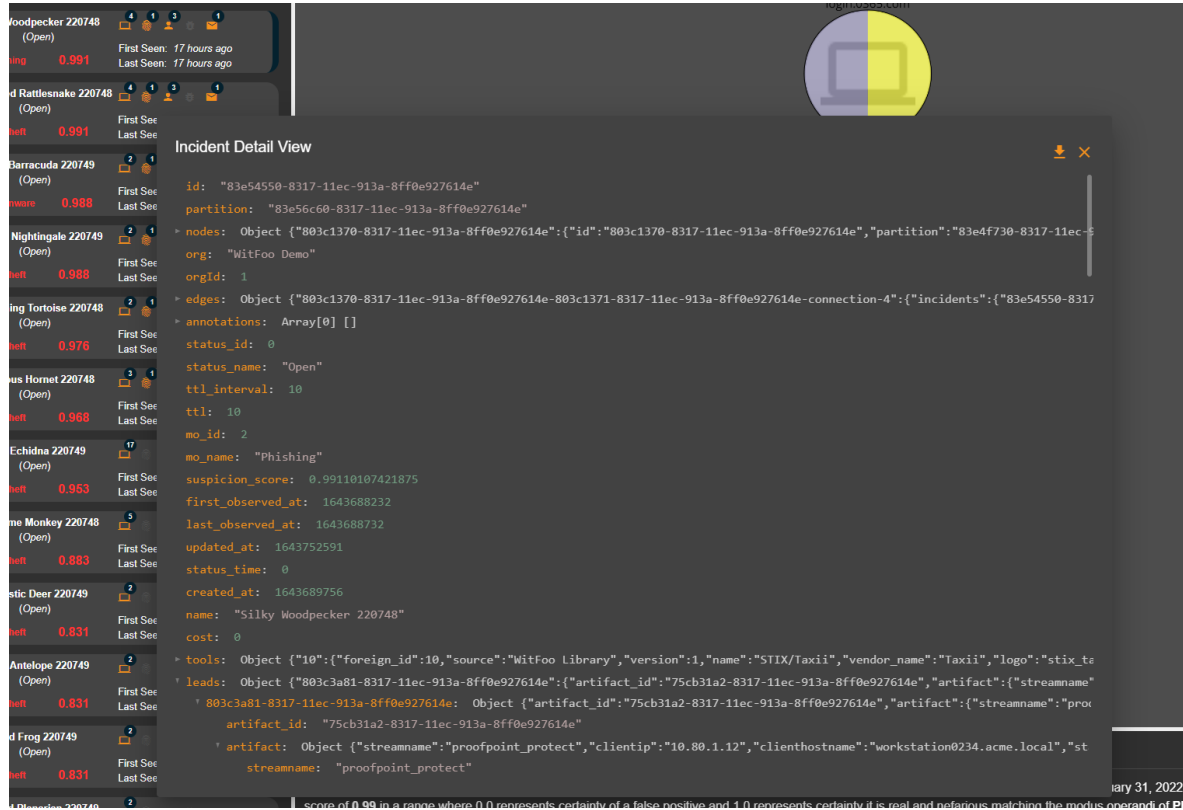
Woodpecker 220748
(Open)
0.991
First Seen: 17 hours ago
Last Seen: 17 hours ago
4 1 3 1

d Rattlesnake 220748
(Open)
heft 0.991
First See
Last See
4 1 3 1

Barracuda 220749
(Open)
nware 0.988
First See
Last See
2 1

Nightingale 220749
(Open)
heft 0.988
First See
Last See
2 1

ing Tortoise 220748
(Open)
heft 0.976
First See
Last See
2 1

ous Hornet 220748
(Open)
heft 0.968
First See
Last See
3 1

Echidna 220749
(Open)
heft 0.953
First See
Last See
17

me Monkey 220748
(Open)
heft 0.883
First See
Last See
5

stic Deer 220749
(Open)
heft 0.831
First See
Last See
2

Antelope 220749
(Open)
heft 0.831
First See
Last See
2

d Frog 220749
(Open)
heft 0.831
First See
Last See
2

d Planarian 220749
2

login.o365.com

Incident Detail View

id: "83e54550-8317-11ec-913a-8ff0e927614e"
partition: "83e56c60-8317-11ec-913a-8ff0e927614e"
nodes: Object {"803c1370-8317-11ec-913a-8ff0e927614e":{"id":"803c1370-8317-11ec-913a-8ff0e927614e","partition":"83e4f730-8317-11ec-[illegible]
org: "WitFoo Demo"
orgId: 1
edges: Object {"803c1370-8317-11ec-913a-8ff0e927614e-803c1371-8317-11ec-913a-8ff0e927614e-connection-4":{"incidents":{"83e54550-8317
annotations: Array[0] []
status_id: 0
status_name: "Open"
ttl_interval: 10
ttl: 10
mo_id: 2
mo_name: "Phishing"
suspicion_score: 0.99110107421875
first_observed_at: 1643688232
last_observed_at: 1643688732
updated_at: 1643752591
status_time: 0
created_at: 1643689756
name: "Silky Woodpecker 220748"
cost: 0
tools: Object {"10":{"foreign_id":10,"source":"WitFoo Library","version":1,"name":"STIX/Taxii","vendor_name":"Taxii","logo":"stix_ta
leads: Object {"803c3a81-8317-11ec-913a-8ff0e927614e":{"artifact_id":"75cb31a2-8317-11ec-913a-8ff0e927614e","artifact":{"streamname"
803c3a81-8317-11ec-913a-8ff0e927614e: Object {"artifact_id":"75cb31a2-8317-11ec-913a-8ff0e927614e","artifact":{"streamname":"pro
artifact_id: "75cb31a2-8317-11ec-913a-8ff0e927614e"
artifact: Object {"streamname":"proofpoint_protect","clientip":"10.80.1.12","clienthostname":"workstation0234.acme.local","st
streamname: "proofpoint_protect"

uary 31, 2022
score of 0.99 in a range where 0.0 represents certainty of a false positive and 1.0 represents certainty it is real and nefarious matching the modus operandi of P